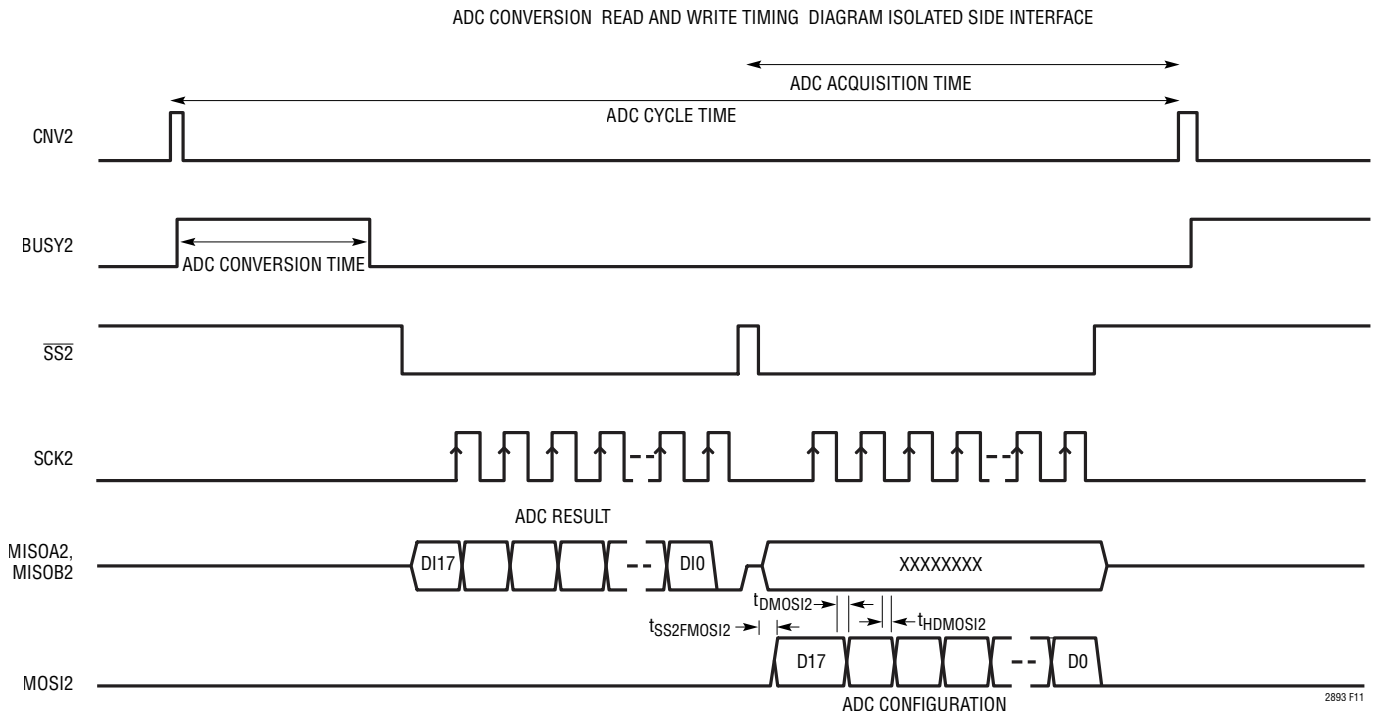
ADC CONVERSION READ AND WRITE TIMING DIAGRAM ISOLATED SIDE INTERFACE

ADC ACQUISITION TIME

ADC CYCLE TIME

CNV2

BUSY2

ADC CONVERSION TIME

$\overline{SS2}$

SCK2

ADC RESULT

MISOA2, MISOB2

DI17

DI0

XXXXXXXX

$t_{DMOSI2}$

$t_{SS2FMOSI2}$

$t_{HDMOSI2}$

MOSI2

D17

D0

ADC CONFIGURATION

2893 F11